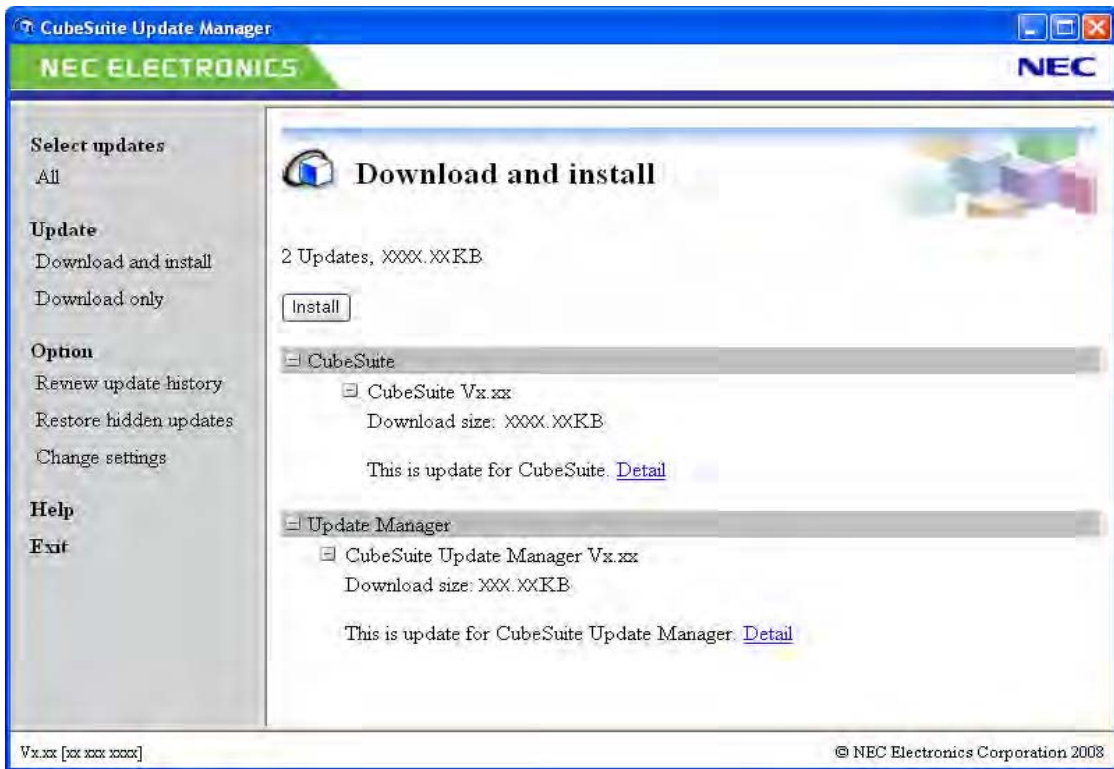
CubeSuite Update Manager

NEC ELECTRONICS

NEC

Select updates
All

Update
Download and install
Download only

Option
Review update history
Restore hidden updates
Change settings

Help
Exit

Download and install

2 Updates, XXXX.XXKB

Install

CubeSuite

CubeSuite Vx.xx
Download size: XXXX.XXKB

This is update for CubeSuite. Detail

Update Manager

CubeSuite Update Manager Vx.xx
Download size: XXX.XXKB

This is update for CubeSuite Update Manager. Detail

Vx.xx [xx xxx xxxx]

© NEC Electronics Corporation 2008